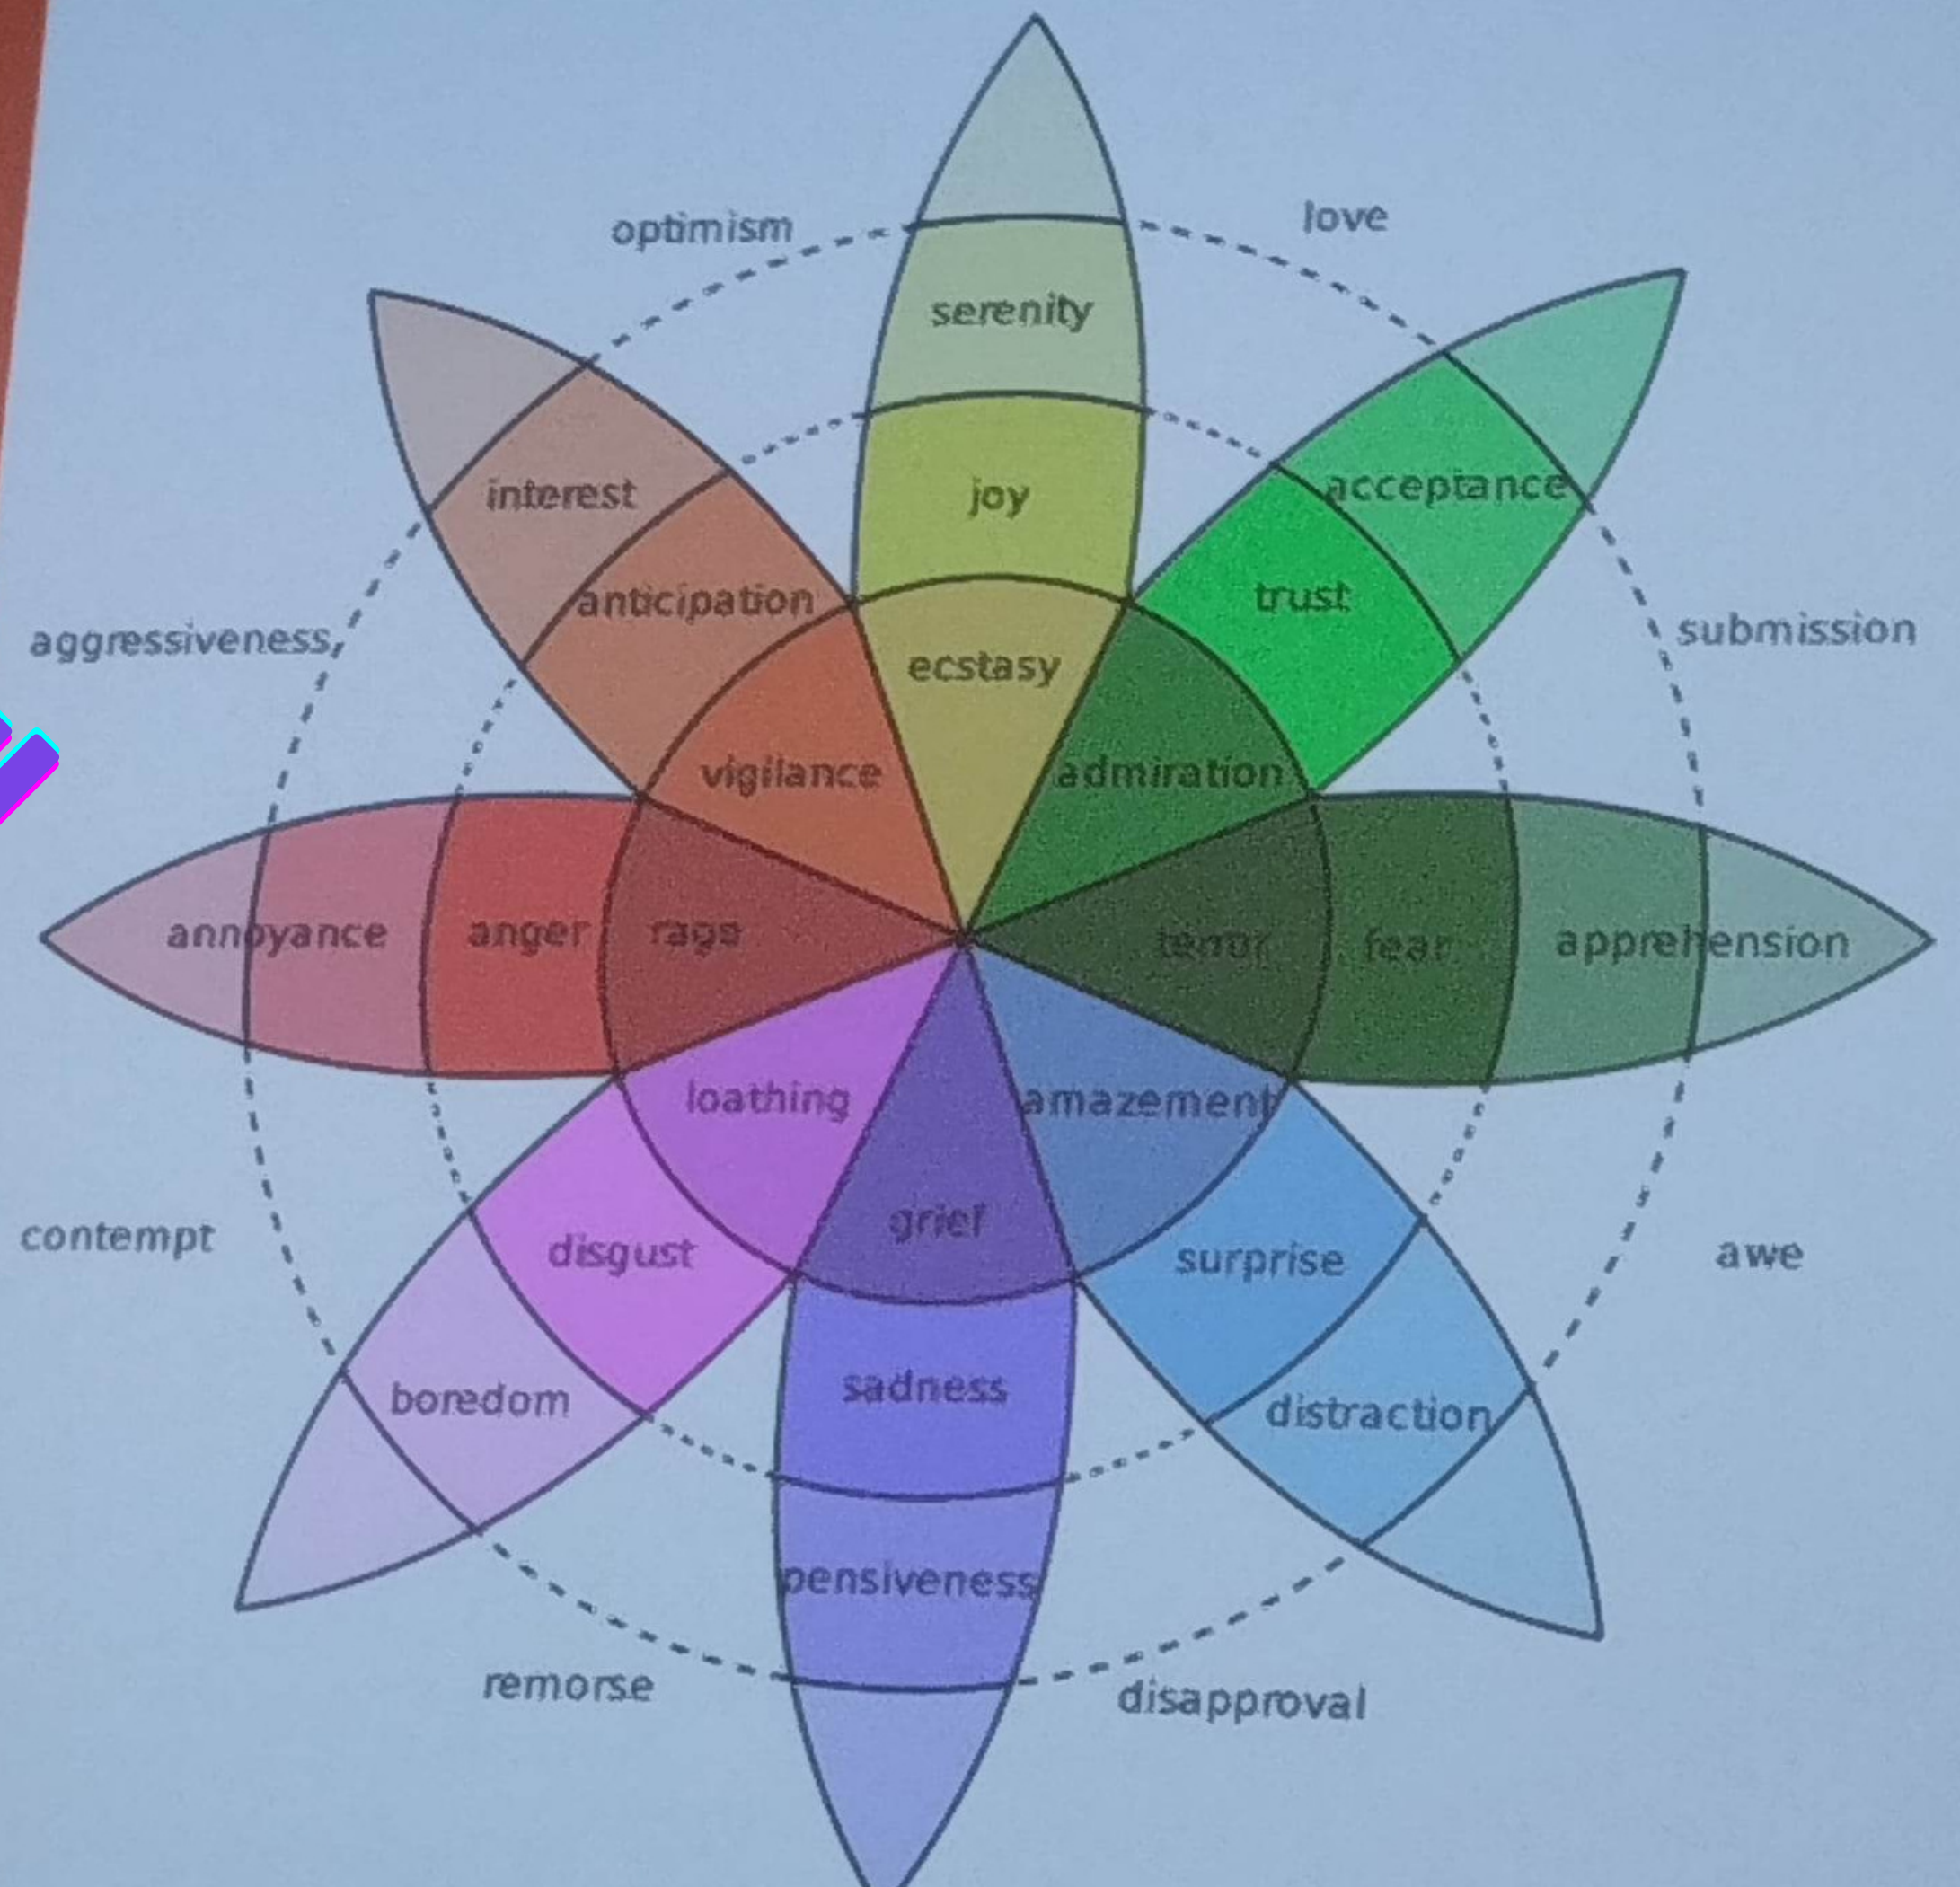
optimism

love

serenity

interest

joy

acceptance

anticipation

trust

aggressiveness,

submission

ecstasy

vigilance

admiration

annoyance

anger

rage

terror

fear

apprehension

loathing

amazement

grief

contempt

disgust

surprise

awe

boredom

sadness

distraction

pensiveness

remorse

disapproval